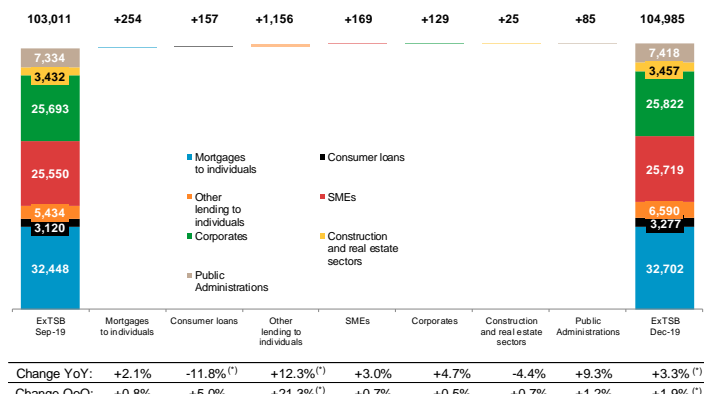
103,011 +254 +157 +1,156 +169 +129 +25 +85 104,985

7,334
3,432
25,693
25,550
5,434
3,120
32,448

7,418
3,457
25,822
25,719
6,590
3,277
32,702

Mortgages to individuals
Consumer loans
Other lending to individuals
SMEs
Corporates
Construction and real estate sectors
Public Administrations

| ExTSB Sep-19 | Mortgages to individuals | Consumer loans | Other lending to individuals | SMEs | Corporates | Construction and real estate sectors | Public Administrations | ExTSB Dec-19 |
|---|---|---|---|---|---|---|---|---|
| Change YoY: | +2.1% | -11.8% $^{(*)}$ | +12.3% $^{(*)}$ | +3.0% | +4.7% | -4.4% | +9.3% | +3.3% $^{(*)}$ |
| Change QoQ: | +0.8% | +5.0% | +21.3% $^{(*)}$ | +0.7% | +0.5% | +0.7% | +1.2% | +1.9% $^{(*)}$ |